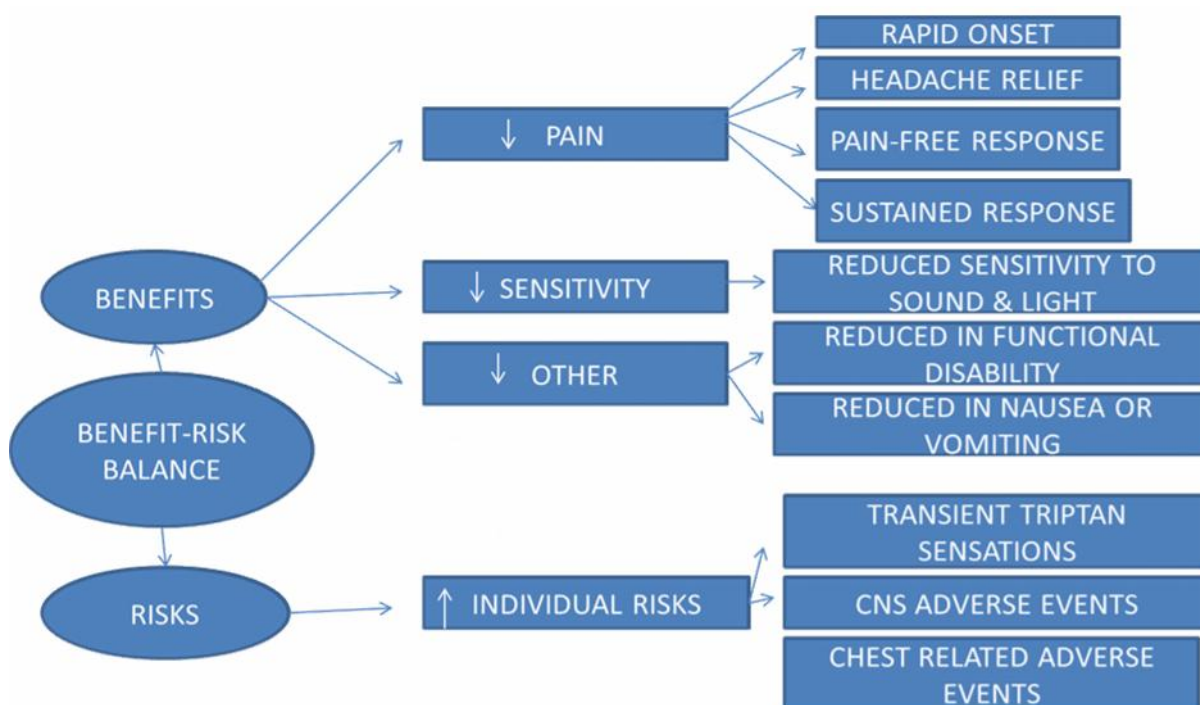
BENEFIT-RISK BALANCE

BENEFITS

$\downarrow$ PAIN

RAPID ONSET

HEADACHE RELIEF

PAIN-FREE RESPONSE

SUSTAINED RESPONSE

$\downarrow$ SENSITIVITY

REDUCED SENSITIVITY TO SOUND & LIGHT

$\downarrow$ OTHER

REDUCED IN FUNCTIONAL DISABILITY

REDUCED IN NAUSEA OR VOMITING

RISKS

$\uparrow$ INDIVIDUAL RISKS

TRANSIENT TRIPTAN SENSATIONS

CNS ADVERSE EVENTS

CHEST RELATED ADVERSE EVENTS